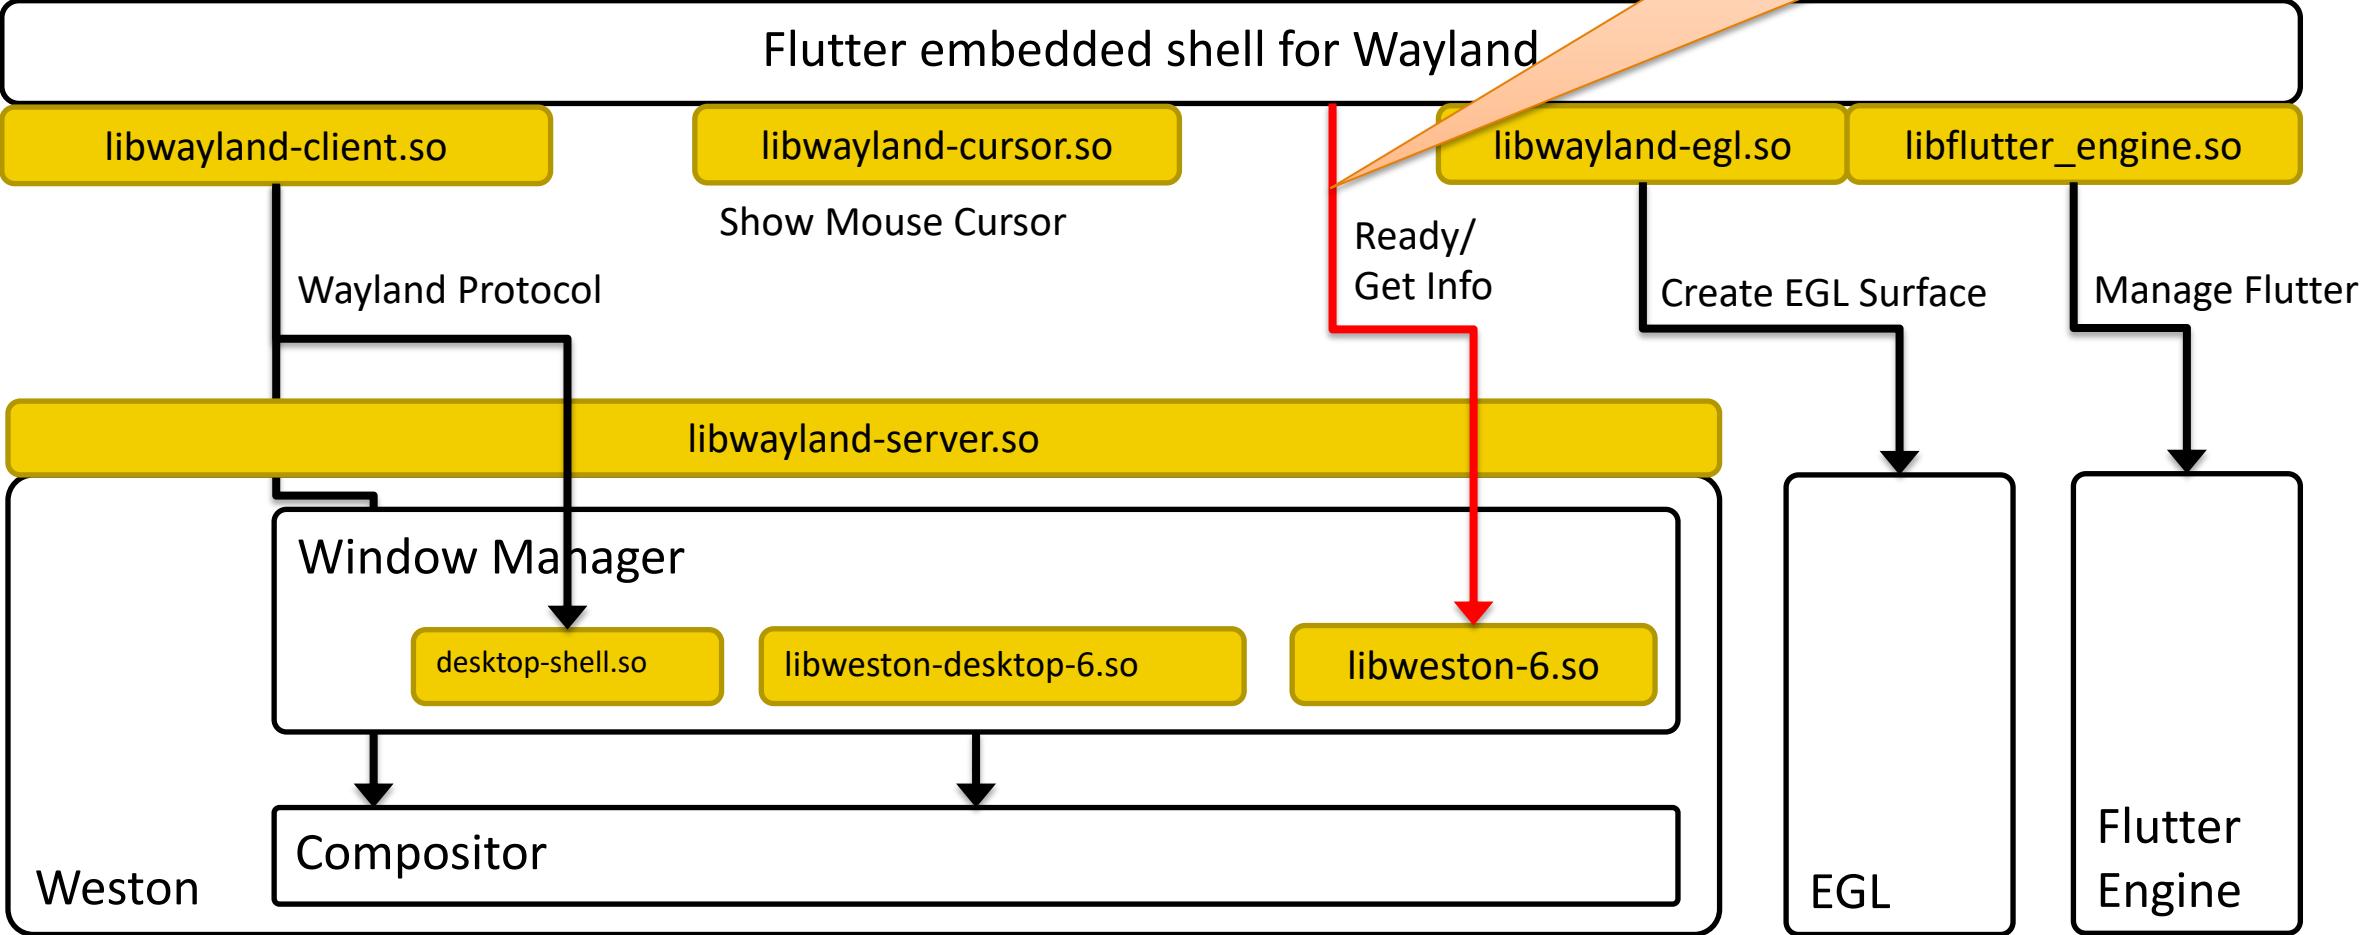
Flutter embedded shell for Wayland

libwayland-client.so

libwayland-cursor.so

libwayland-egl.so

libflutter_engine.so

Show Mouse Cursor

Wayland Protocol

Ready/
Get Info

Create EGL Surface

Manage Flutter

libwayland-server.so

Window Manager

desktop-shell.so

libweston-desktop-6.so

libweston-6.so

Compositor

Weston

EGL

Flutter
Engine